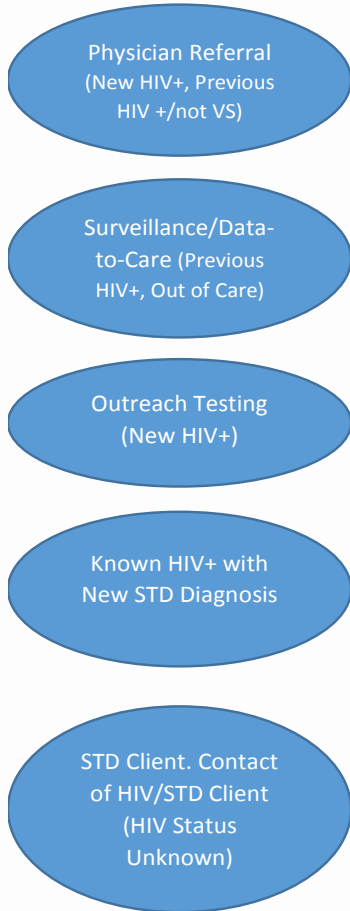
Physician Referral (New HIV+, Previous HIV +/not VS)

Surveillance/Data-to-Care (Previous HIV+, Out of Care)

Outreach Testing (New HIV+)

Known HIV+ with New STD Diagnosis

STD Client. Contact of HIV/STD Client (HIV Status Unknown)